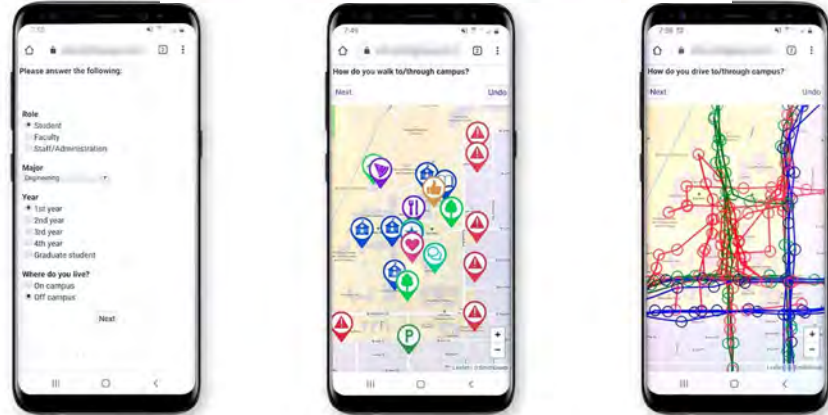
Please answer the following:

Role
Student
Faculty
Staff/Administration

Major
Engineering

Year
1st year
2nd year
3rd year
4th year
Graduate student

Where do you live?
On campus
Off campus

Next

7:49

How do you walk to/through campus?

Next
Undo

P

+
−

How do you drive to/through campus?

Next
Undo

+
−